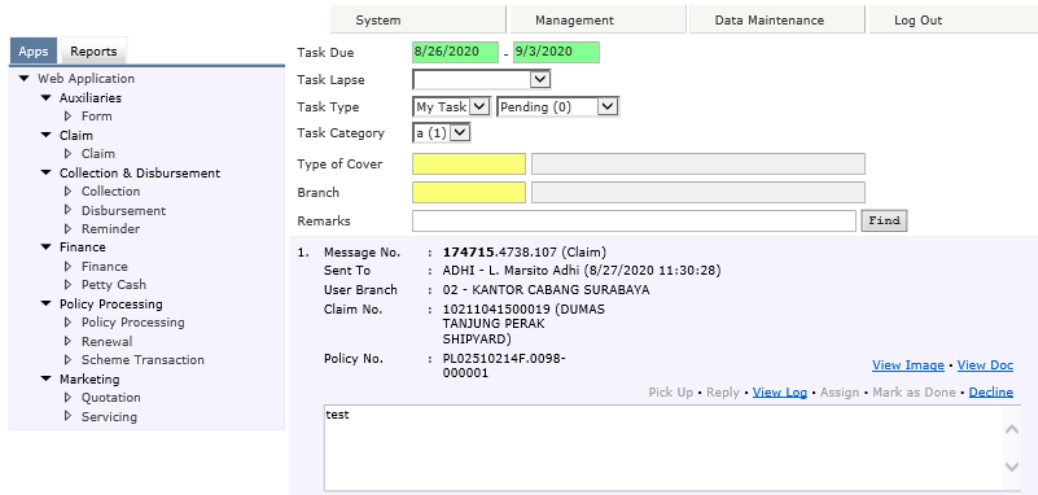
System | Management | Data Maintenance | Log Out

Apps | Reports

Web Application
Auxiliaries
Form
Claim
Claim
Collection & Disbursement
Collection
Disbursement
Reminder
Finance
Finance
Petty Cash
Policy Processing
Policy Processing
Renewal
Scheme Transaction
Marketing
Quotation
Servicing

Task Due 8/26/2020 - 9/3/2020
Task Lapse
Task Type My Task Pending (0)
Task Category a (1)
Type of Cover
Branch
Remarks Find

1. Message No. : **174715**.4738.107 (Claim)
Sent To : ADHI - L. Marsito Adhi (8/27/2020 11:30:28)
User Branch : 02 - KANTOR CABANG SURABAYA
Claim No. : 10211041500019 (DUMAS TANJUNG PERAK SHIPYARD)
Policy No. : PL02510214F.0098-000001

View Image • View Doc

Pick Up • Reply • View Log • Assign • Mark as Done • Decline

test